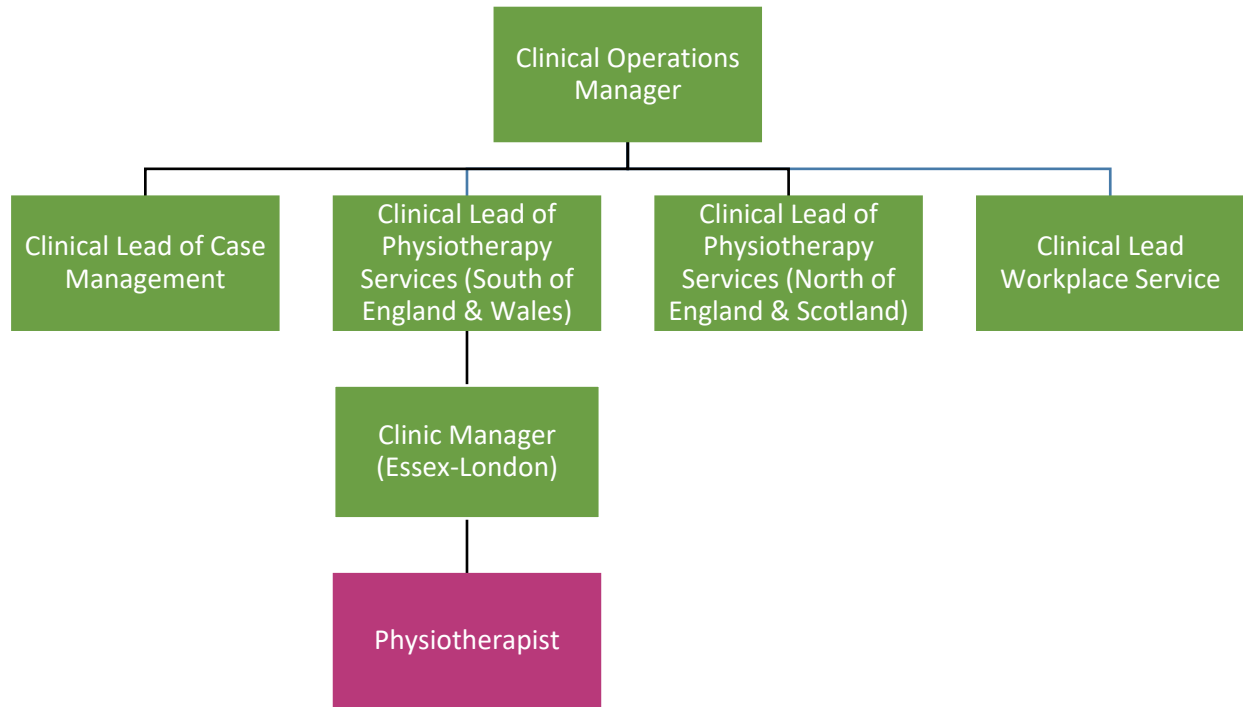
Clinical Operations Manager

Clinical Lead of Case Management

Clinical Lead of Physiotherapy Services (South of England & Wales)

Clinical Lead of Physiotherapy Services (North of England & Scotland)

Clinical Lead Workplace Service

Clinic Manager (Essex-London)

Physiotherapist